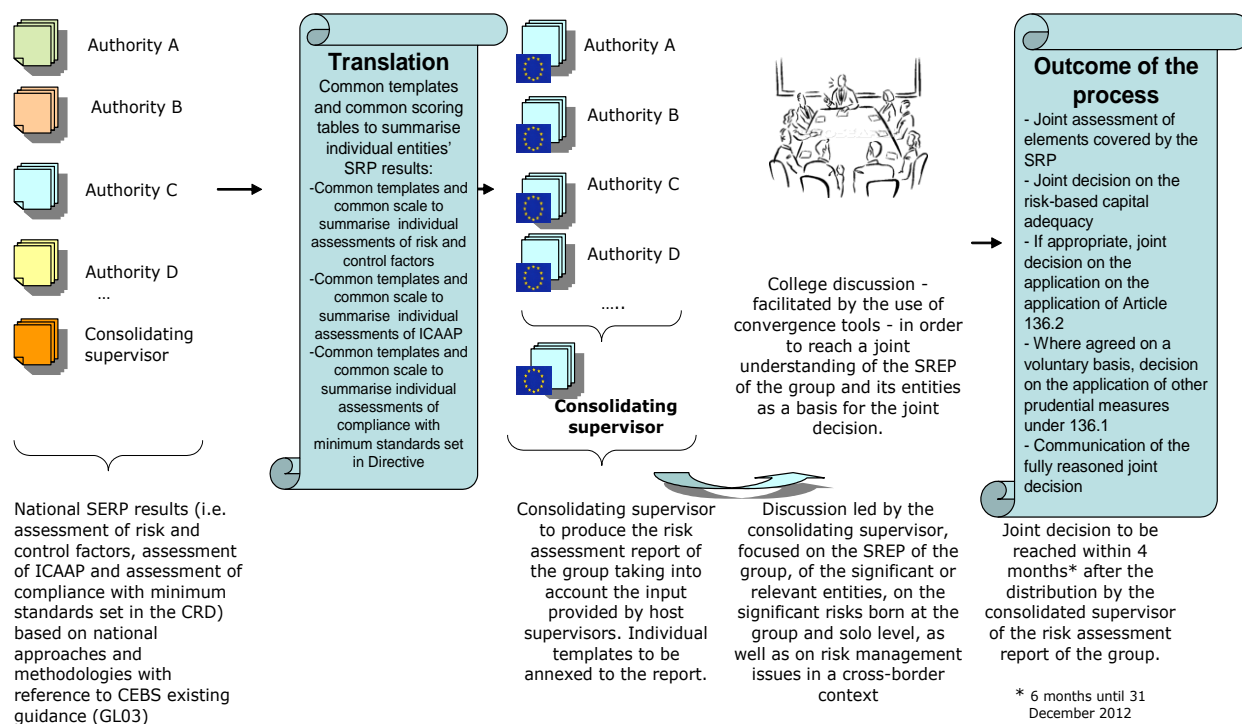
Authority A

Authority B

Authority C

Authority D
…

Consolidating supervisor

National SERP results (i.e. assessment of risk and control factors, assessment of ICAAP and assessment of compliance with minimum standards set in the CRD) based on national approaches and methodologies with reference to CEBS existing guidance (GL03)

Translation
Common templates and common scoring tables to summarise individual entities' SRP results:
-Common templates and common scale to summarise individual assessments of risk and control factors
-Common templates and common scale to summarise individual assessments of ICAAP
-Common templates and common scale to summarise individual assessments of compliance with minimum standards set in Directive

Authority A

Authority B

Authority C

Authority D

…..

Consolidating supervisor

Consolidating supervisor to produce the risk assessment report of the group taking into account the input provided by host supervisors. Individual templates to be annexed to the report.

College discussion - facilitated by the use of convergence tools - in order to reach a joint understanding of the SREP of the group and its entities as a basis for the joint decision.

Discussion led by the consolidating supervisor, focused on the SREP of the group, of the significant or relevant entities, on the significant risks born at the group and solo level, as well as on risk management issues in a cross-border context

Outcome of the process
- Joint assessment of elements covered by the SRP
- Joint decision on the risk-based capital adequacy
- If appropriate, joint decision on the application on the application of Article 136.2
- Where agreed on a voluntary basis, decision on the application of other prudential measures under 136.1
- Communication of the fully reasoned joint decision

Joint decision to be reached within 4 months* after the distribution by the consolidated supervisor of the risk assessment report of the group.

* 6 months until 31 December 2012